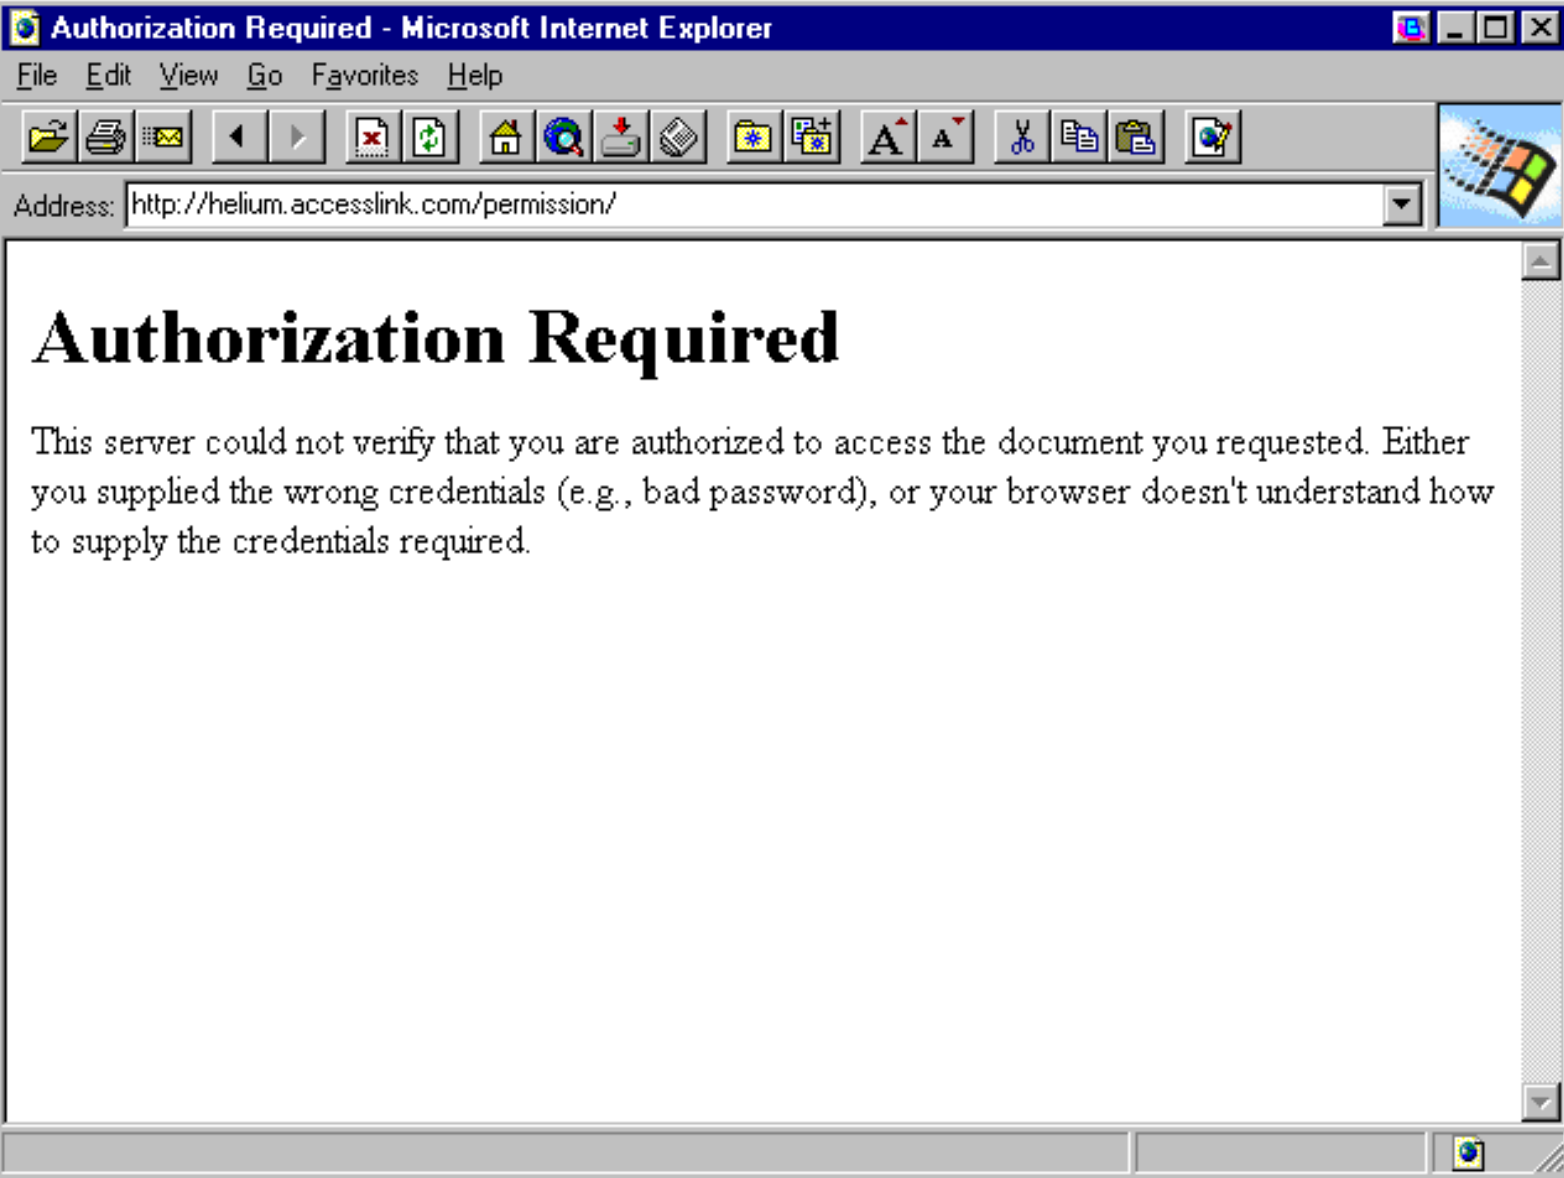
Authorization Required - Microsoft Internet Explorer

File Edit View Go Favorites Help

Address: http://helium.accesslink.com/permission/

Authorization Required

This server could not verify that you are authorized to access the document you requested. Either you supplied the wrong credentials (e.g., bad password), or your browser doesn't understand how to supply the credentials required.